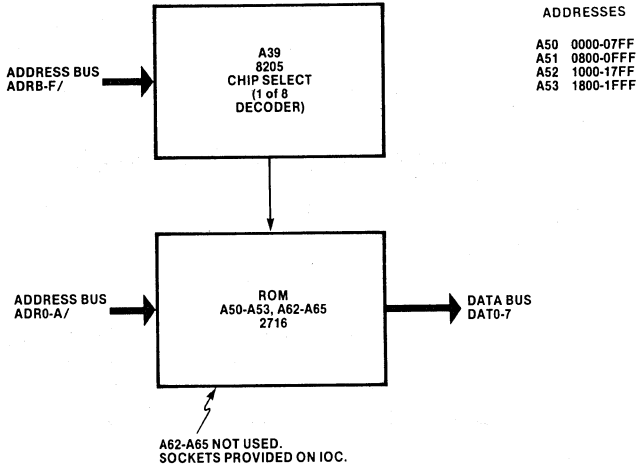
ADDRESSES

| | |
|---|---|
| A50 | 0000-07FF |
| A51 | 0800-0FFF |
| A52 | 1000-17FF |
| A53 | 1800-1FFF |

ADDRESS BUS ADRB-F/

A39
8205
CHIP SELECT
(1 of 8
DECODER)

ADDRESS BUS ADR0-A/

ROM
A50-A53, A62-A65
2716

DATA BUS DAT0-7

A62-A65 NOT USED.
SOCKETS PROVIDED ON IOC.